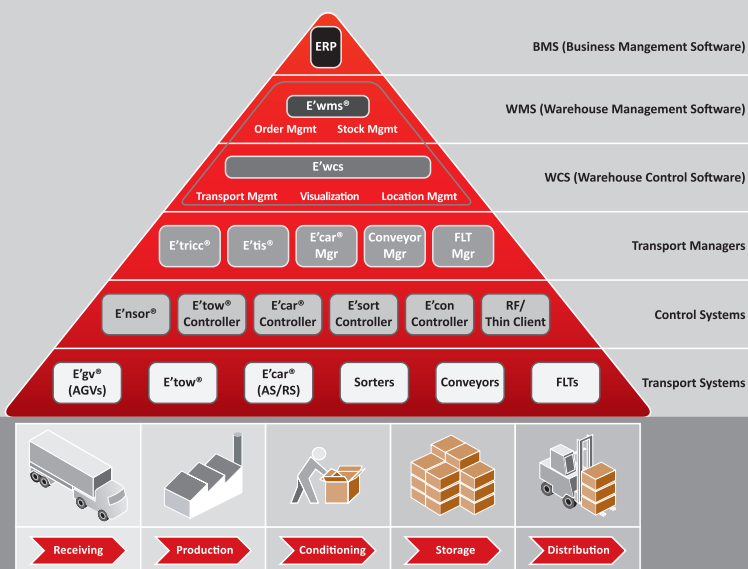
ERP

BMS (Business Mangement Software)

E'wms®

Order Mgmt Stock Mgmt

WMS (Warehouse Management Software)

E'wcs

Transport Mgmt Visualization Location Mgmt

WCS (Warehouse Control Software)

E'tricc® E'tis® E'car® Mgr Conveyor Mgr FLT Mgr

Transport Managers

E'nsor® E'tow® Controller E'car® Controller E'sort Controller E'con Controller RF/ Thin Client

Control Systems

E'gv® (AGVs) E'tow® E'car® (AS/RS) Sorters Conveyors FLTs

Transport Systems

Receiving Production Conditioning Storage Distribution